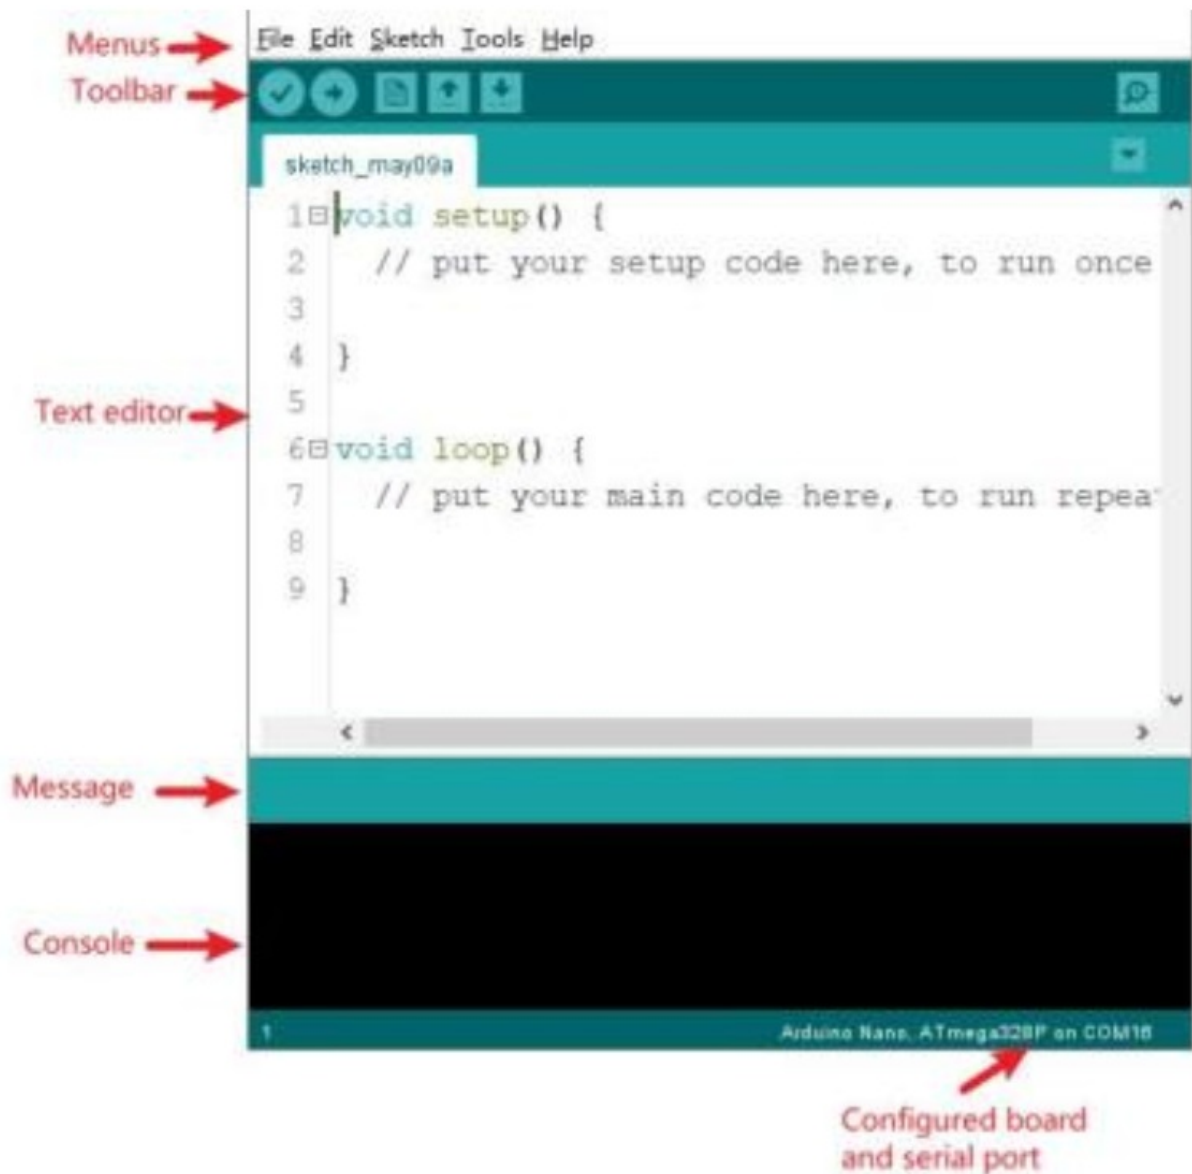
Menus
File Edit Sketch Tools Help
Toolbar
sketch_may09a
Text editor
1 void setup() {
2 // put your setup code here, to run once
3
4 }
5
6 void loop() {
7 // put your main code here, to run repea
8
9 }
Message
Console
1
Arduino Nano, ATmega328P on COM16
Configured board and serial port